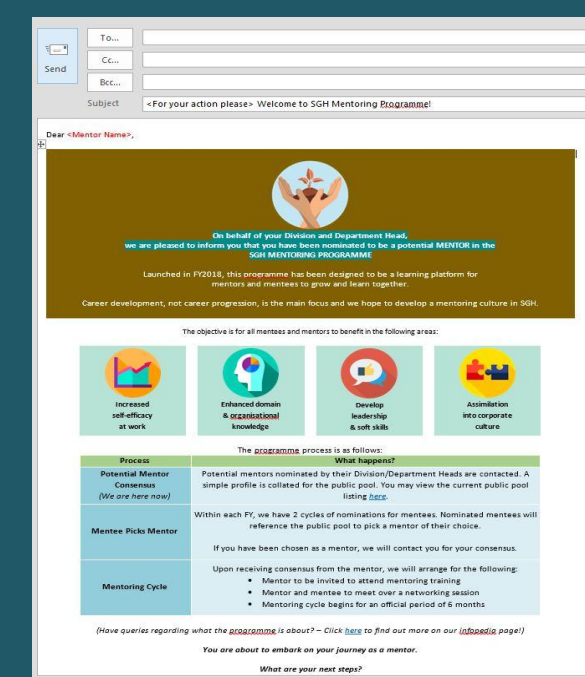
Send

To...

Cc...

Bcc...

Subject <For your action please> Welcome to SGH Mentoring Programme!

Dear <Mentor Name>,

On behalf of your Division and Department Head, we are pleased to inform you that you have been nominated to be a potential MENTOR in the SGH MENTORING PROGRAMME

Launched in FY2018, this programme has been designed to be a learning platform for mentors and mentees to grow and learn together.

Career development, not career progression, is the main focus and we hope to develop a mentoring culture in SGH.

The objective is for all mentees and mentors to benefit in the following areas:

Increased self-efficacy at work

Enhanced domain & organisational knowledge

Develop leadership & soft skills

Assimilation into corporate culture

The programme process is as follows:

| Process | What happens? |
|---|---|
| Potential Mentor Consensus (We are here now) | Potential mentors nominated by their Division/Department Heads are contacted. A simple profile is collated for the public pool. You may view the current public pool listing here. |
| Mentee Picks Mentor | Within each FY, we have 2 cycles of nominations for mentees. Nominated mentees will reference the public pool to pick a mentor of their choice. If you have been chosen as a mentor, we will contact you for your consensus. |
| Mentoring Cycle | Upon receiving consensus from the mentor, we will arrange for the following: • Mentor to be invited to attend mentoring training • Mentor and mentee to meet over a networking session • Mentoring cycle begins for an official period of 6 months |

(Have queries regarding what the programme is about? – Click here to find out more on our infopedia page!)

You are about to embark on your journey as a mentor.

What are your next steps?